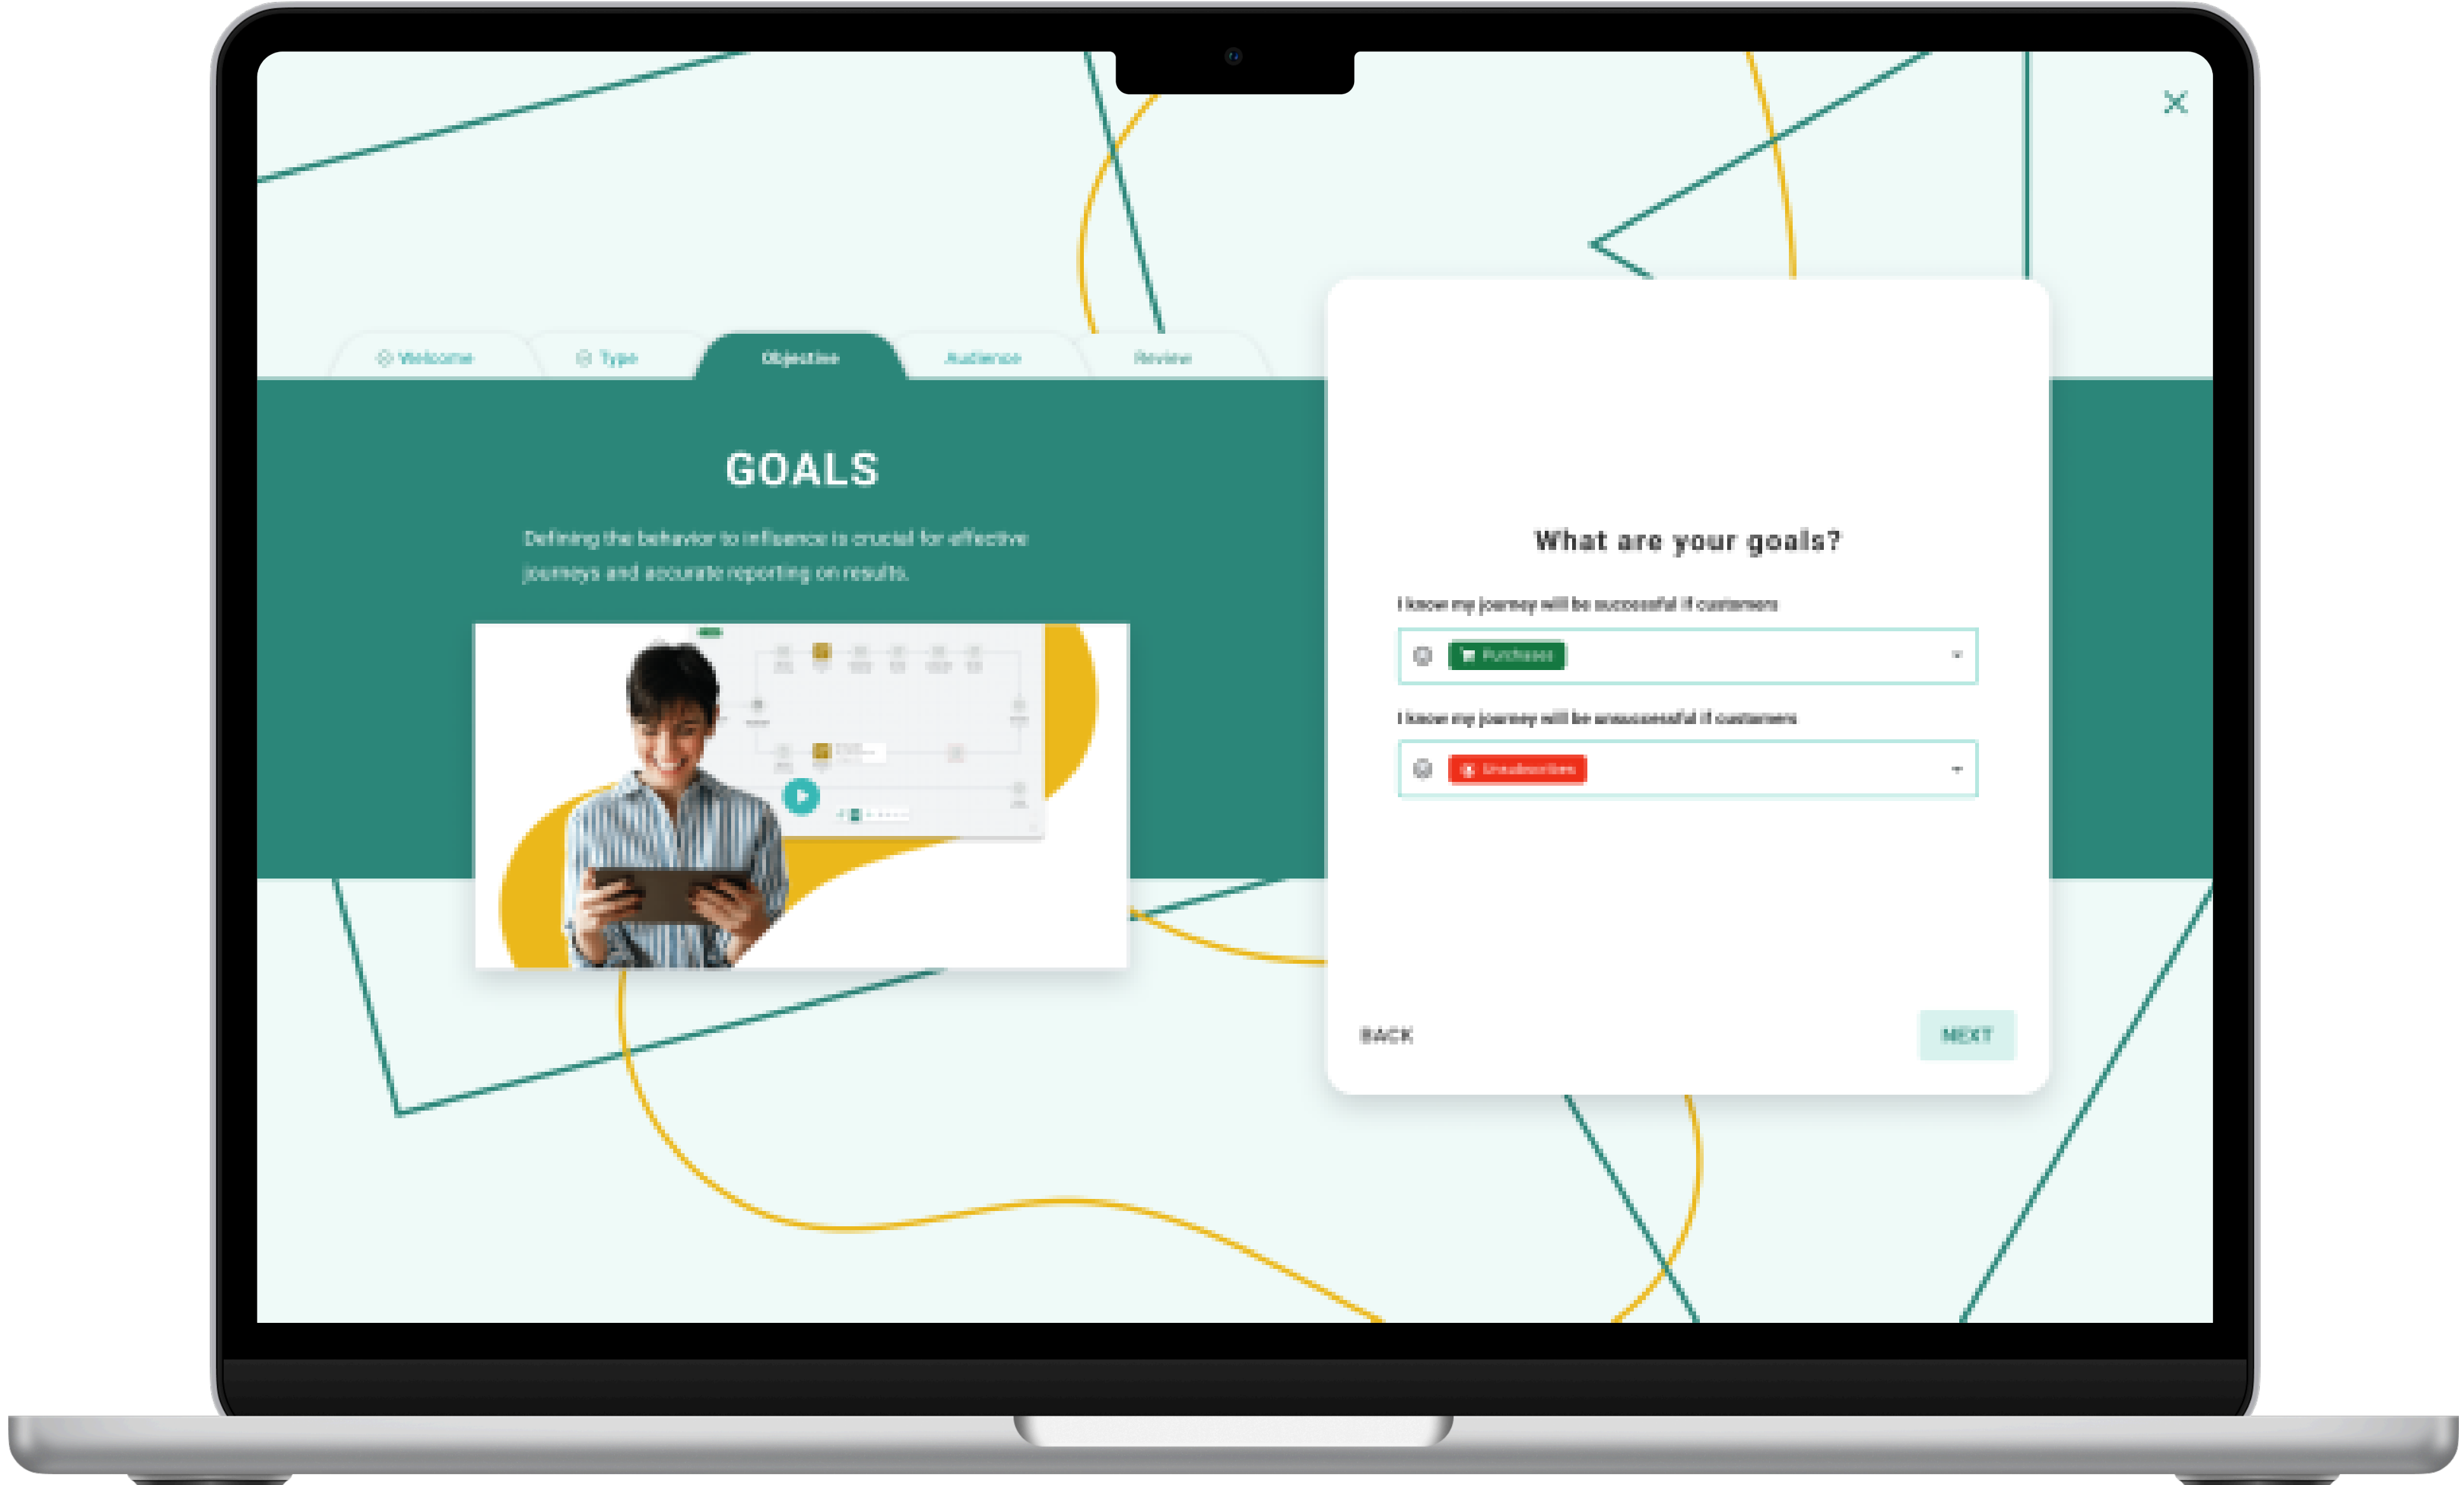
Welcome
Type
Objective
Audience
Review

GOALS

Defining the behavior to influence is crucial for effective journeys and accurate reporting on results.

What are your goals?

I know my journey will be successful if customers

Purchases

I know my journey will be unsuccessful if customers

Unsubscribes

BACK

NEXT